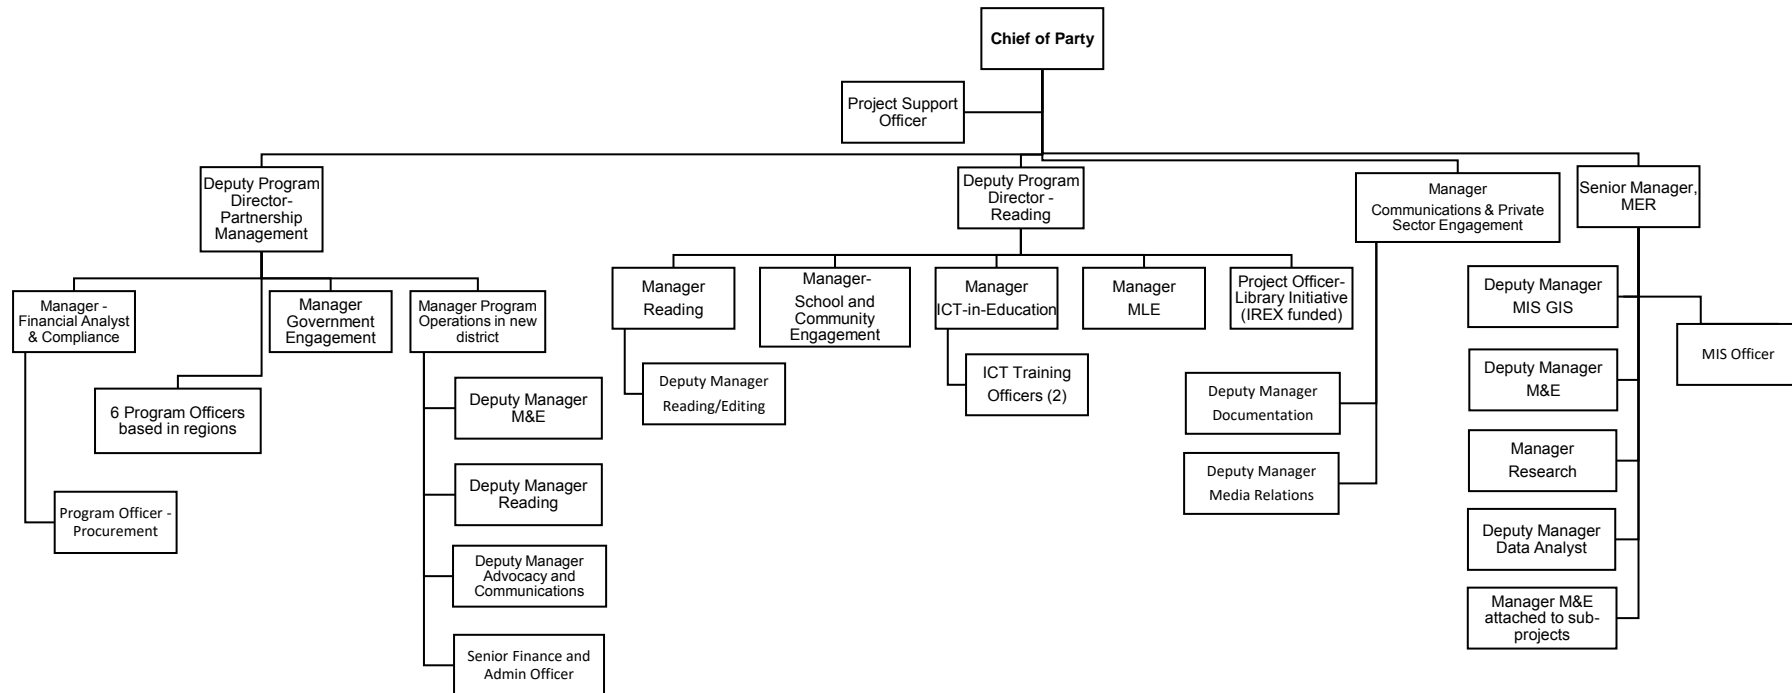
Chief of Party

Project Support Officer

Deputy Program Director- Partnership Management

Deputy Program Director - Reading

Manager Communications & Private Sector Engagement

Senior Manager, MER

Manager - Financial Analyst & Compliance

Manager Government Engagement

Manager Program Operations in new district

6 Program Officers based in regions

Program Officer - Procurement

Deputy Manager M&E

Deputy Manager Reading

Deputy Manager Advocacy and Communications

Senior Finance and Admin Officer

Manager Reading

Manager- School and Community Engagement

Manager ICT-in-Education

Manager MLE

Project Officer- Library Initiative (IREX funded)

Deputy Manager Reading/Editing

ICT Training Officers (2)

Deputy Manager Documentation

Deputy Manager Media Relations

Deputy Manager MIS GIS

MIS Officer

Deputy Manager M&E

Manager Research

Deputy Manager Data Analyst

Manager M&E attached to sub-projects